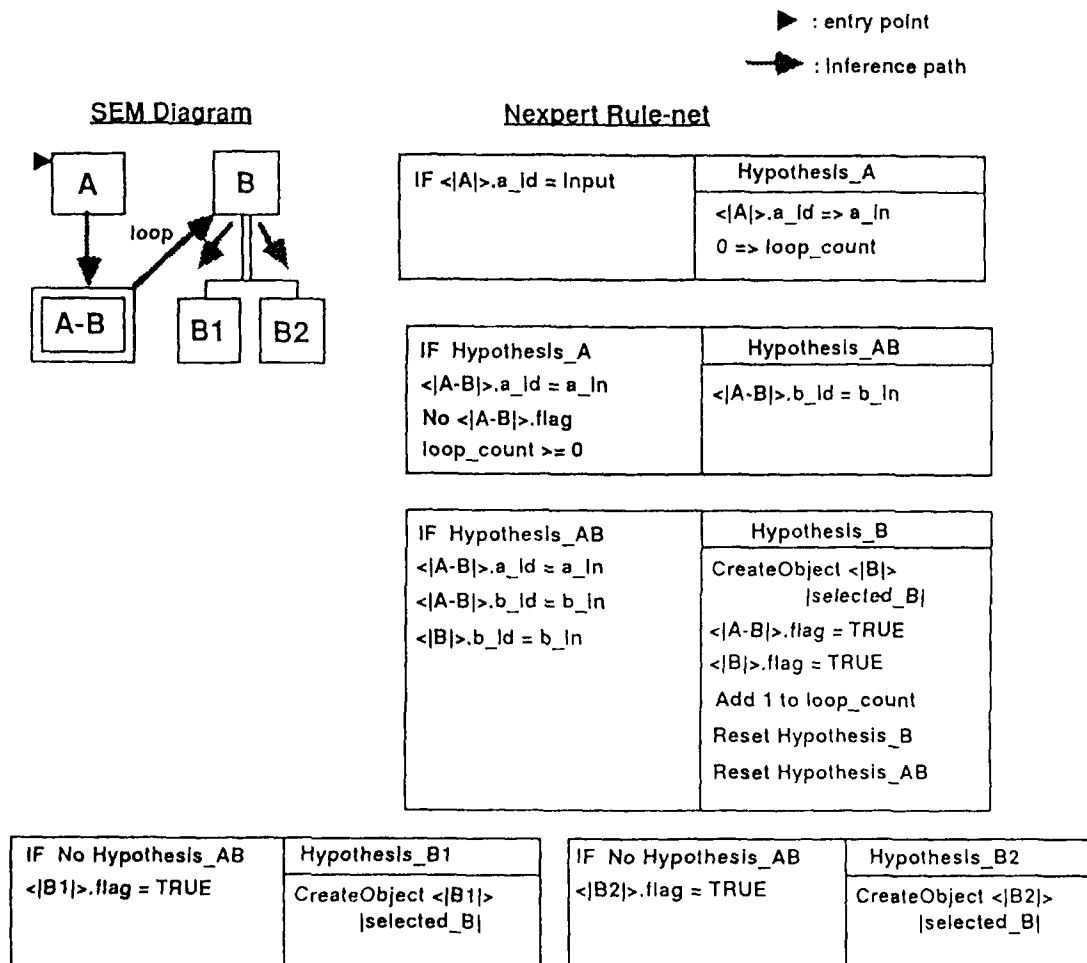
: entry point

: Inference path

SEM Diagram

A

B

loop

A-B

B1

B2

Nexpert Rule-net

| IF <\|A\|>.a_id = Input | Hypothesis_A |
|---|---|
| | <\|A\|>.a_id => a_in<br>0 => loop_count |

| IF Hypothesis_A<br><\|A-B\|>.a_id = a_in<br>No <\|A-B\|>.flag<br>loop_count >= 0 | Hypothesis_AB |
|---|---|
| | <\|A-B\|>.b_id = b_in |

| IF Hypothesis_AB<br><\|A-B\|>.a_id = a_in<br><\|A-B\|>.b_id = b_in<br><\|B\|>.b_id = b_in | Hypothesis_B |
|---|---|
| | CreateObject <\|B\|> \|selected_B\|<br><\|A-B\|>.flag = TRUE<br><\|B\|>.flag = TRUE<br>Add 1 to loop_count<br>Reset Hypothesis_B<br>Reset Hypothesis_AB |

| IF No Hypothesis_AB<br><\|B1\|>.flag = TRUE | Hypothesis_B1 |
|---|---|
| | CreateObject <\|B1\|> \|selected_B\| |

| IF No Hypothesis_AB<br><\|B2\|>.flag = TRUE | Hypothesis_B2 |
|---|---|
| | CreateObject <\|B2\|> \|selected_B\| |